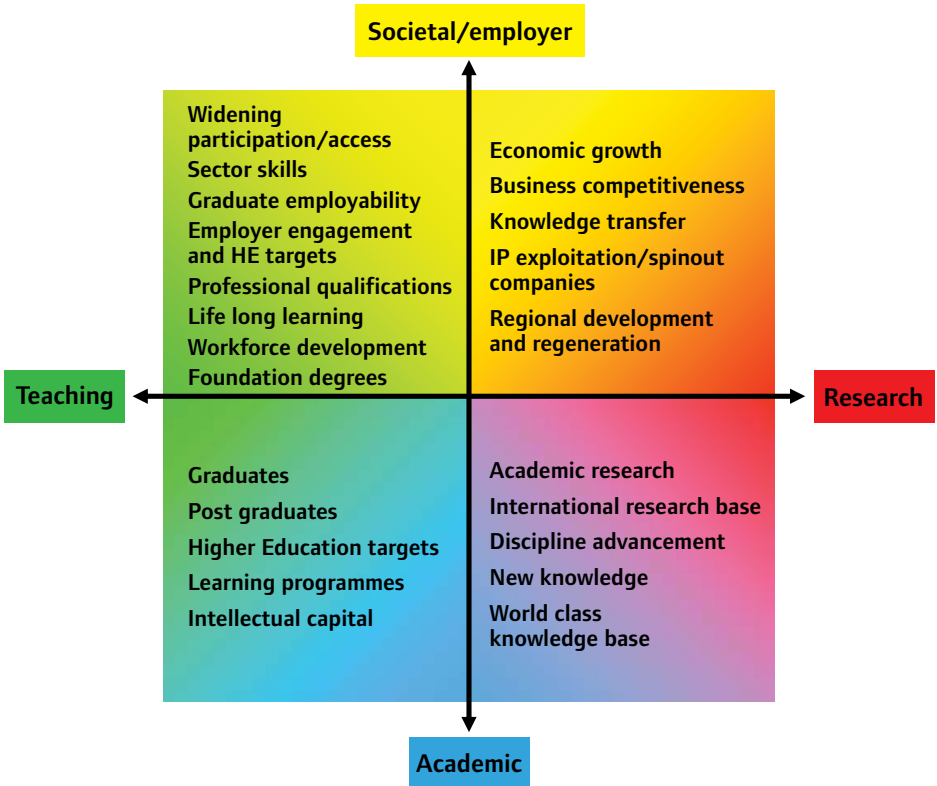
Societal/employer

Widening participation/access
Sector skills
Graduate employability
Employer engagement and HE targets
Professional qualifications
Life long learning
Workforce development
Foundation degrees

Economic growth
Business competitiveness
Knowledge transfer
IP exploitation/spinout companies
Regional development and regeneration

Teaching

Research

Graduates
Post graduates
Higher Education targets
Learning programmes
Intellectual capital

Academic research
International research base
Discipline advancement
New knowledge
World class knowledge base

Academic